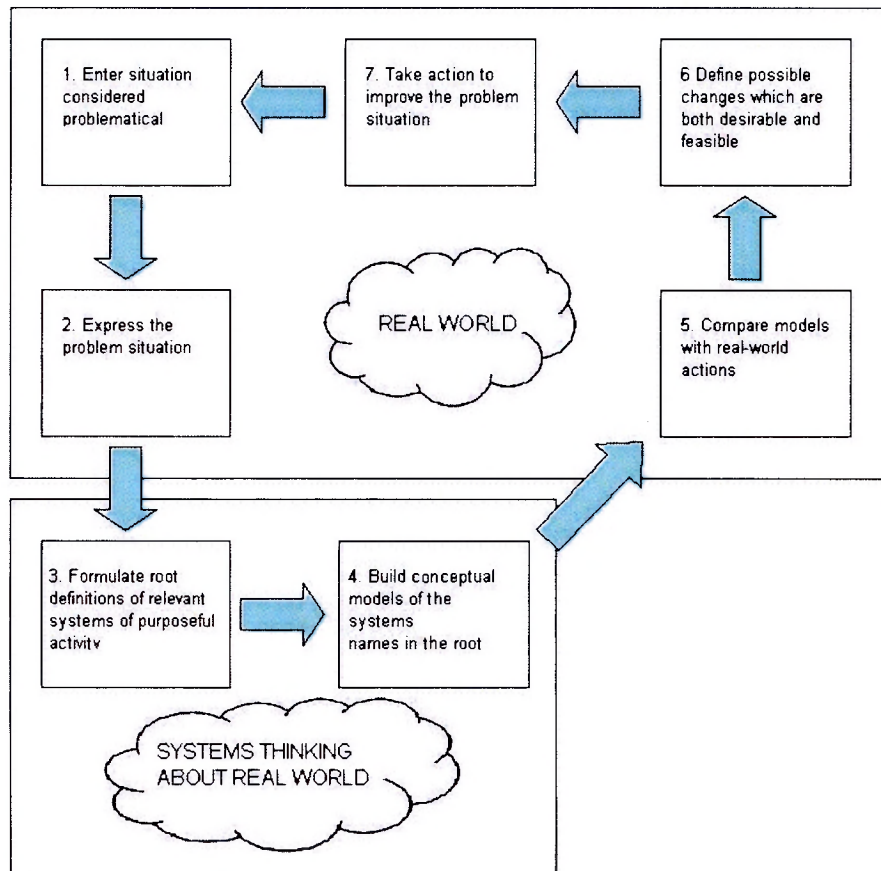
1. Enter situation considered problematical

7. Take action to improve the problem situation

6 Define possible changes which are both desirable and feasible

2. Express the problem situation

REAL WORLD

5. Compare models with real-world actions

3. Formulate root definitions of relevant systems of purposeful activity

4. Build conceptual models of the systems names in the root

SYSTEMS THINKING ABOUT REAL WORLD